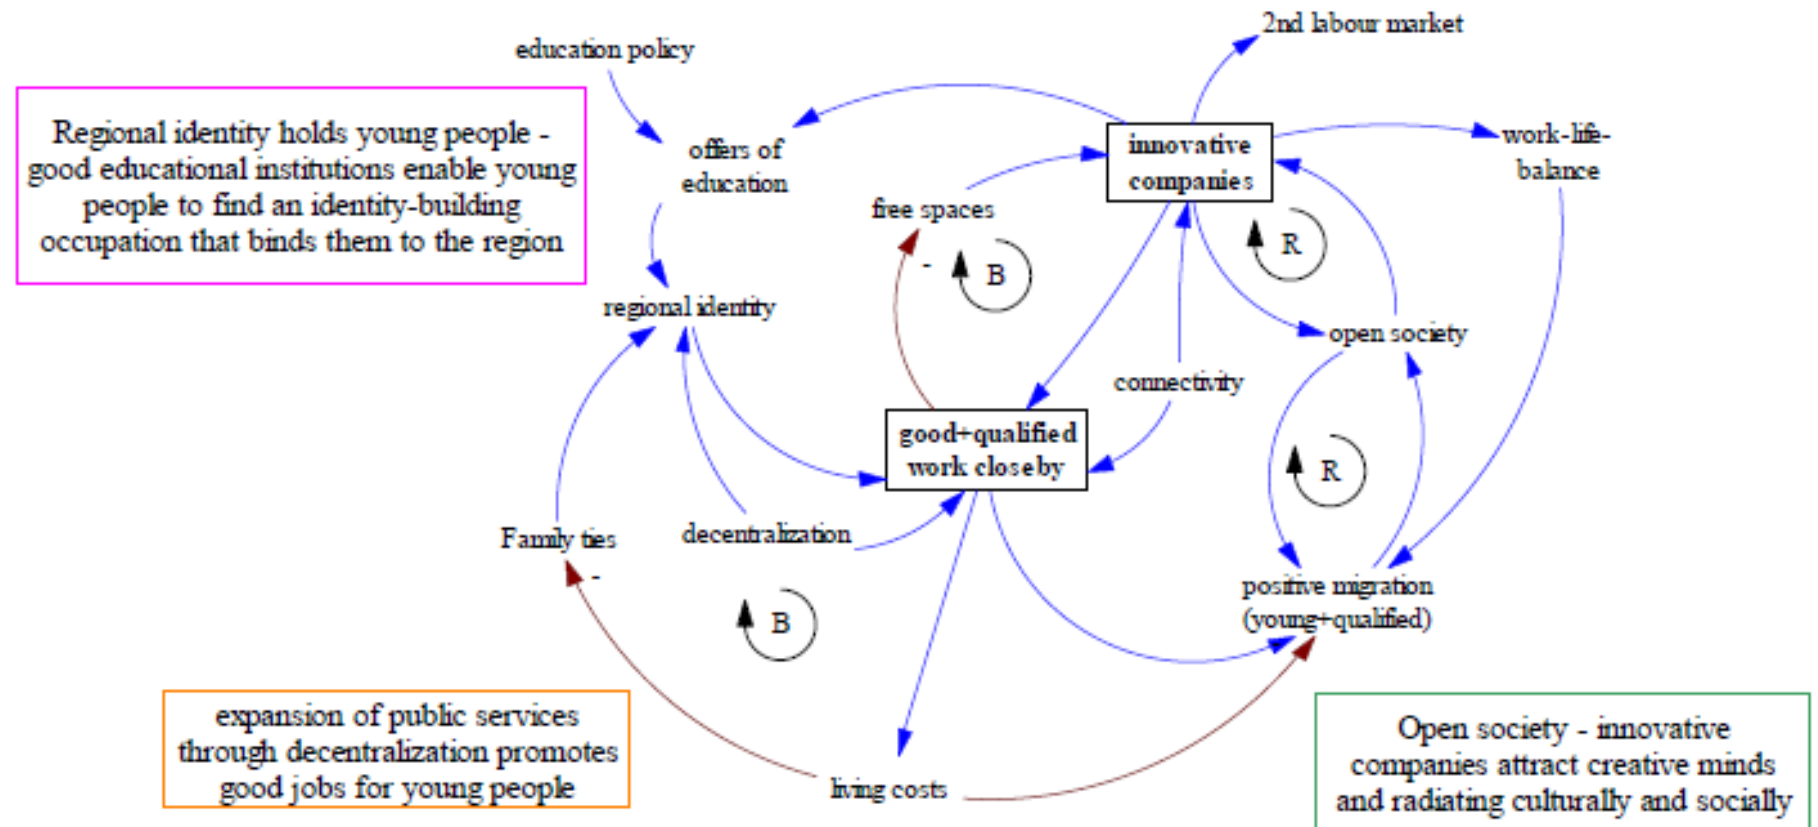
Regional identity holds young people - good educational institutions enable young people to find an identity-building occupation that binds them to the region

education policy

offers of education

2nd labour market

innovative companies

work-life-balance

free spaces

-

B

R

regional identity

open society

connectivity

good+qualified work closeby

R

Family ties

-

decentralization

positive migration (young+qualified)

B

expansion of public services through decentralization promotes good jobs for young people

living costs

Open society - innovative companies attract creative minds and radiating culturally and socially